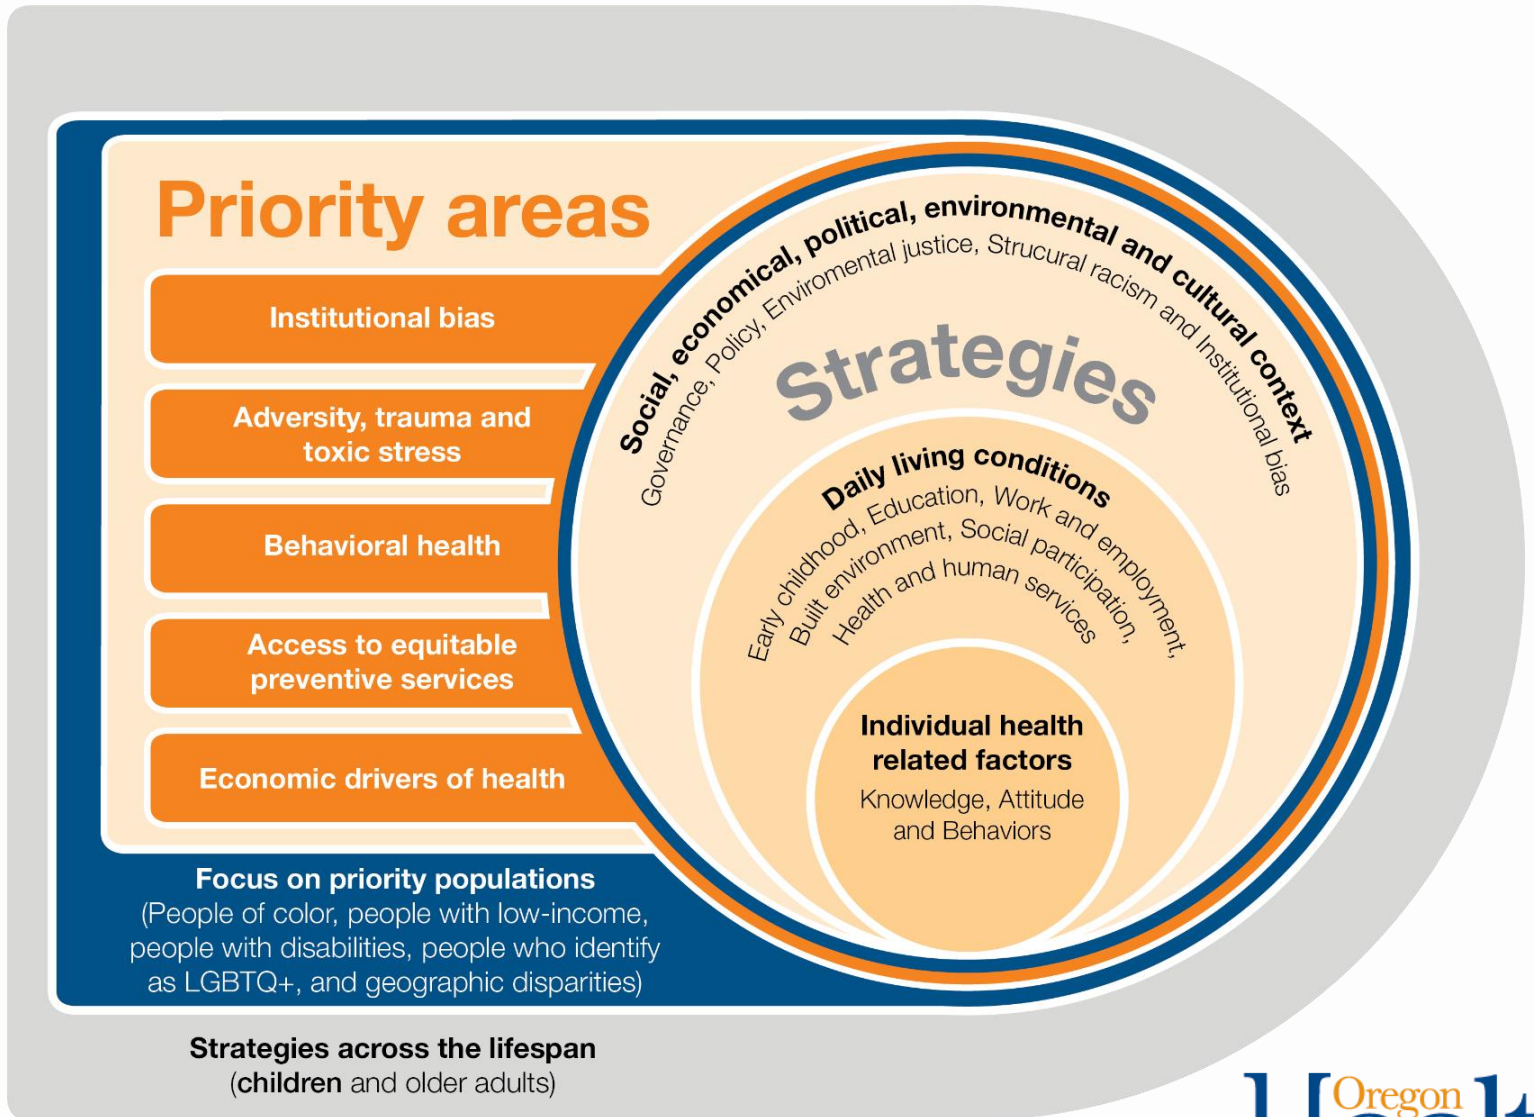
Priority areas

Institutional bias

Adversity, trauma and toxic stress

Behavioral health

Access to equitable preventive services

Economic drivers of health

Social, economical, political, environmental and cultural context

Governance, Policy, Enviromental justice, Strucural racism and Institutional bias

Strategies

Daily living conditions

Early childhood, Education, Work and employment, Built environment, Social participation, Health and human services

Individual health related factors

Knowledge, Attitude and Behaviors

Focus on priority populations
(People of color, people with low-income, people with disabilities, people who identify as LGBTQ+, and geographic disparities)

Strategies across the lifespan
(children and older adults)

Oregon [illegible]